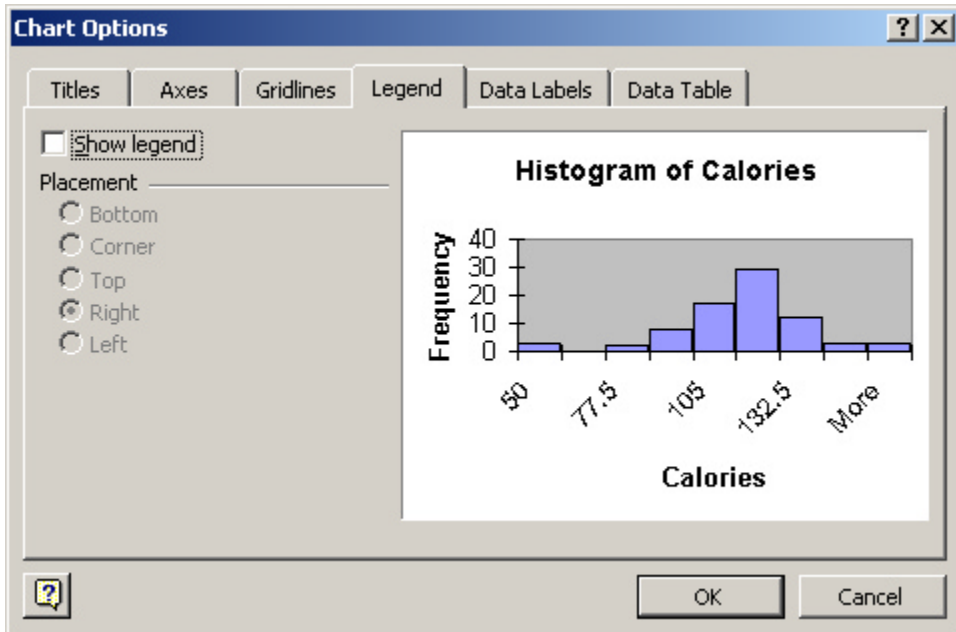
Chart Options

?
X

Titles
Axes
Gridlines
Legend
Data Labels
Data Table

Show legend

Placement
Bottom
Corner
Top
Right
Left

Histogram of Calories

Frequency
40
30
20
10
0

50
77.5
105
132.5
More

Calories

?
OK
Cancel